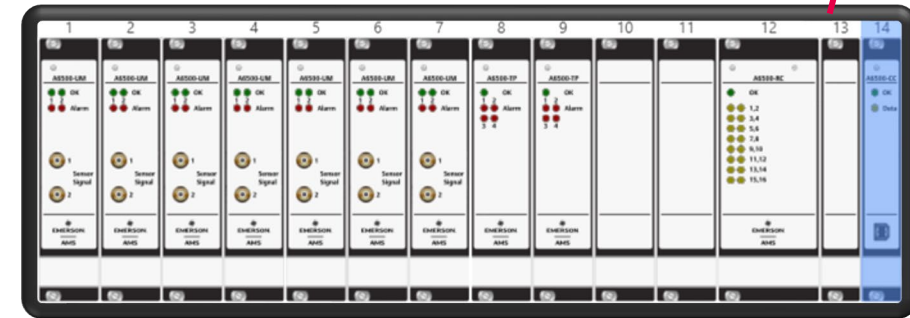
1 2 3 4 5 6 7 8 9 10 11 12 13 14

A6500-UM
OK
1 2 Alarm
1 Sensor Signal 2
EMERSON AMS

A6500-UM
OK
1 2 Alarm
1 Sensor Signal 2
EMERSON AMS

A6500-UM
OK
1 2 Alarm
1 Sensor Signal 2
EMERSON AMS

A6500-UM
OK
1 2 Alarm
1 Sensor Signal 2
EMERSON AMS

A6500-UM
OK
1 2 Alarm
1 Sensor Signal 2
EMERSON AMS

A6500-UM
OK
1 2 Alarm
1 Sensor Signal 2
EMERSON AMS

A6500-UM
OK
1 2 Alarm
1 Sensor Signal 2
EMERSON AMS

A6500-TP
OK
1 2 Alarm
3 4
EMERSON AMS

A6500-TP
OK
1 2 Alarm
3 4
EMERSON AMS

A6500-RC
OK
1,2
3,4
5,6
7,8
9,10
11,12
13,14
15,16
EMERSON AMS

A6500-CC
OK
Data